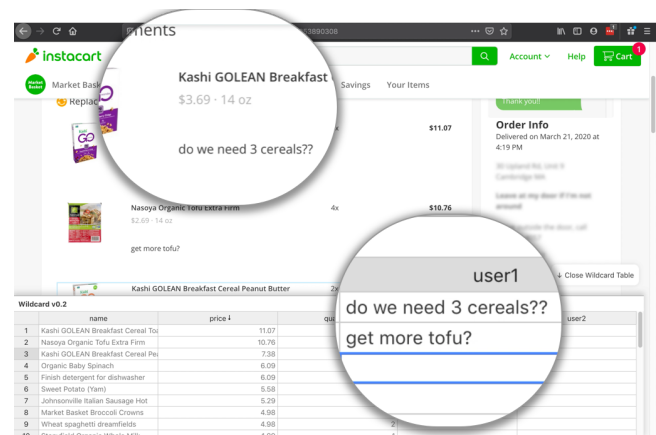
nents
38890308

instacart
Account
Help
Cart
1

Market Bask
Savings
Your Items

Replac

Kashi GOLEAN Breakfast
$3.69 · 14 oz

do we need 3 cereals??

$11.07

Thank you!!

Order Info
Delivered on March 21, 2020 at 4:19 PM

Nasoya Organic Tofu Extra Firm
$2.69 · 14 oz
4x
$10.76

get more tofu?

Kashi GOLEAN Breakfast Cereal Peanut Butter
2x

↓ Close Wildcard Table

Wildcard v0.2

| | name | price↓ | qua | user1 | user2 |
|---|---|---|---|---|---|
| 1 | Kashi GOLEAN Breakfast Cereal To | 11.07 | | do we need 3 cereals?? | |
| 2 | Nasoya Organic Tofu Extra Firm | 10.76 | | get more tofu? | |
| 3 | Kashi GOLEAN Breakfast Cereal Pe | 7.38 | | | |
| 4 | Organic Baby Spinach | 6.09 | | | |
| 5 | Finish detergent for dishwasher | 6.09 | | | |
| 6 | Sweet Potato (Yam) | 5.58 | | | |
| 7 | Johnsonville Italian Sausage Hot | 5.29 | | | |
| 8 | Market Basket Broccoli Crowns | 4.98 | | | |
| 9 | Wheat spaghetti dreamfields | 4.98 | 2 | | |